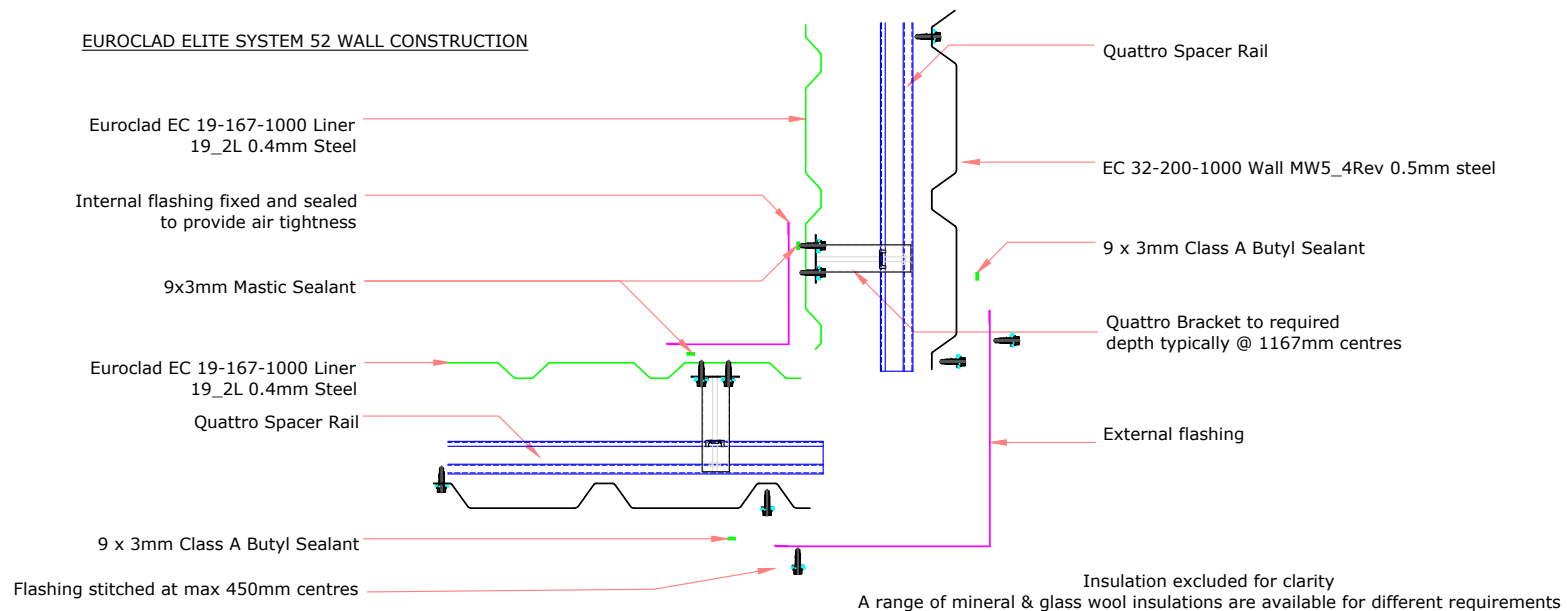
EUROCLAD ELITE SYSTEM 52 WALL CONSTRUCTION

Euroclad EC 19-167-1000 Liner
19_2L 0.4mm Steel

Internal flashing fixed and sealed
to provide air tightness

9x3mm Mastic Sealant

Euroclad EC 19-167-1000 Liner
19_2L 0.4mm Steel

Quattro Spacer Rail

9 x 3mm Class A Butyl Sealant

Flashing stitched at max 450mm centres

Quattro Spacer Rail

EC 32-200-1000 Wall MW5_4Rev 0.5mm steel

9 x 3mm Class A Butyl Sealant

Quattro Bracket to required
depth typically @ 1167mm centres

External flashing

Insulation excluded for clarity
A range of mineral & glass wool insulations are available for different requirements